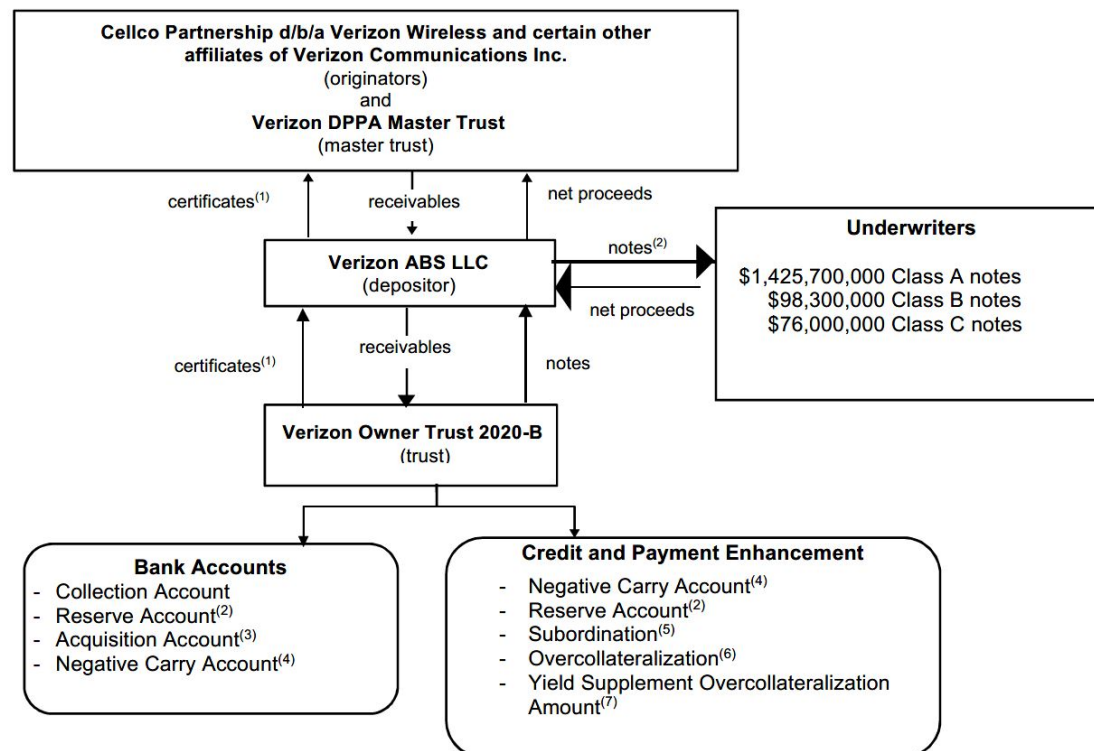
Cellco Partnership d/b/a Verizon Wireless and certain other affiliates of Verizon Communications Inc.
(originators)
and
Verizon DPPA Master Trust
(master trust)

certificates$^{(1)}$

receivables

net proceeds

Verizon ABS LLC
(depositor)

notes$^{(2)}$

net proceeds

Underwriters

\$1,425,700,000 Class A notes
\$98,300,000 Class B notes
\$76,000,000 Class C notes

certificates$^{(1)}$

receivables

notes

Verizon Owner Trust 2020-B
(trust)

Bank Accounts
- Collection Account
- Reserve Account$^{(2)}$
- Acquisition Account$^{(3)}$
- Negative Carry Account$^{(4)}$

Credit and Payment Enhancement
- Negative Carry Account$^{(4)}$
- Reserve Account$^{(2)}$
- Subordination$^{(5)}$
- Overcollateralization$^{(6)}$
- Yield Supplement Overcollateralization Amount$^{(7)}$